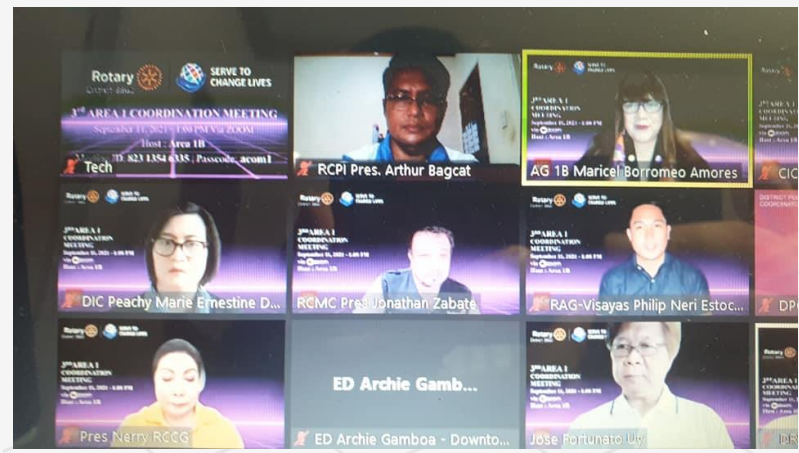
Rotary District 3860

SERVE TO CHANGE LIVES

3rd AREA 1 COORDINATION MEETING

September 11, 2021 - 1:00 PM Via ZOOM

Host : Area 1B

ID: 823 1354 6335 | Passcode: acom1

Tech

RCPI Pres. Arthur Bagcat

AG 1B Maricel Borromeo Amores

CIC

DIC Peachy Marie Ernestine D...

RCMC Pres Jonathan Zabate

RAG-Visayas Philip Neri Estoc...

DP

Pres Nerry RCCG

ED Archie Gamb...

ED Archie Gamboa - Downto...

Jose Fortunato Lu

DI